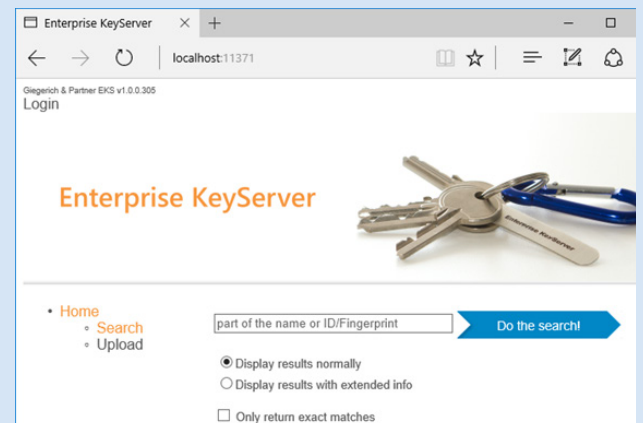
Enterprise KeyServer ✕ +

localhost:11371

Giegerich & Partner EKS v1.0.0.305
Login

Enterprise KeyServer

Enterprise KeyServer

• Home
◦ Search
◦ Upload

part of the name or ID/Fingerprint

Do the search!

Display results normally

Display results with extended info

Only return exact matches